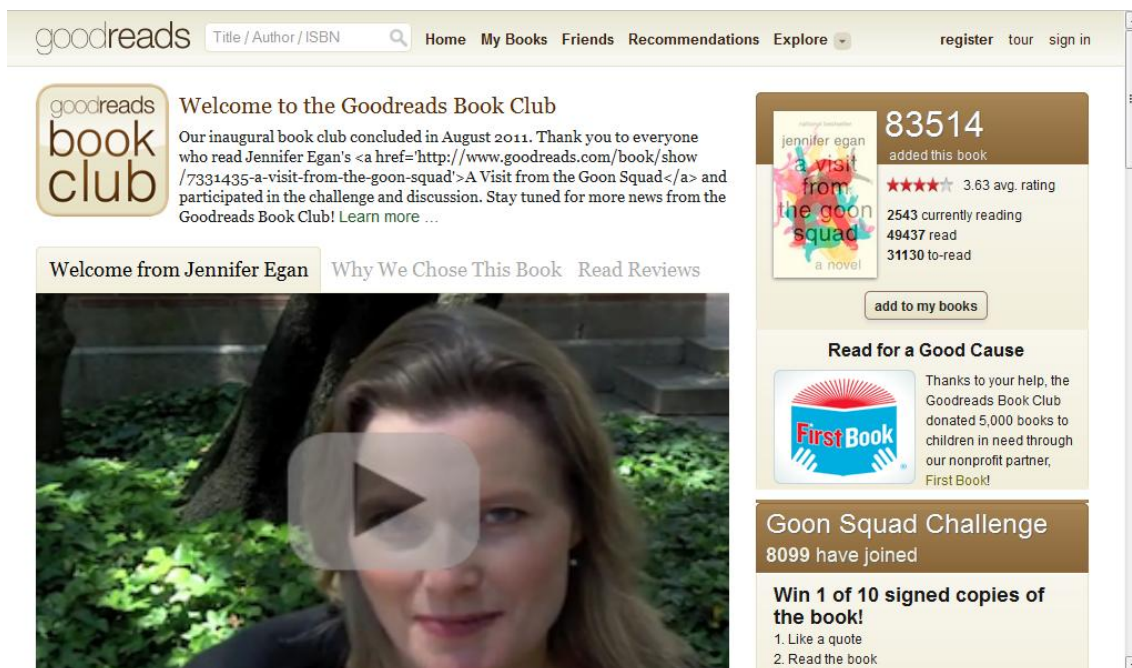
goodreads Title / Author / ISBN Home My Books Friends Recommendations Explore register tour sign in

goodreads book club

Welcome to the Goodreads Book Club

Our inaugural book club concluded in August 2011. Thank you to everyone who read Jennifer Egan's <a href='http://www.goodreads.com/book/show/7331435-a-visit-from-the-goon-squad'>A Visit from the Goon Squad</a> and participated in the challenge and discussion. Stay tuned for more news from the Goodreads Book Club! Learn more ...

Welcome from Jennifer Egan Why We Chose This Book Read Reviews

jennifer egan a visit from the goon squad a novel

83514
added this book
3.63 avg. rating
2543 currently reading
49437 read
31130 to-read

add to my books

Read for a Good Cause

First Book

Thanks to your help, the Goodreads Book Club donated 5,000 books to children in need through our nonprofit partner, First Book!

Goon Squad Challenge
8099 have joined

Win 1 of 10 signed copies of the book!
1. Like a quote
2. Read the book